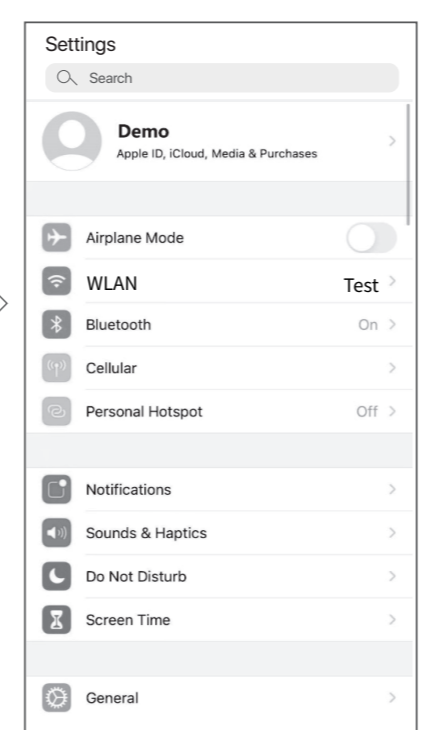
Settings

Search

Demo
Apple ID, iCloud, Media & Purchases

Airplane Mode

WLAN Test

Bluetooth On

Cellular

Personal Hotspot Off

Notifications

Sounds & Haptics

Do Not Disturb

Screen Time

General